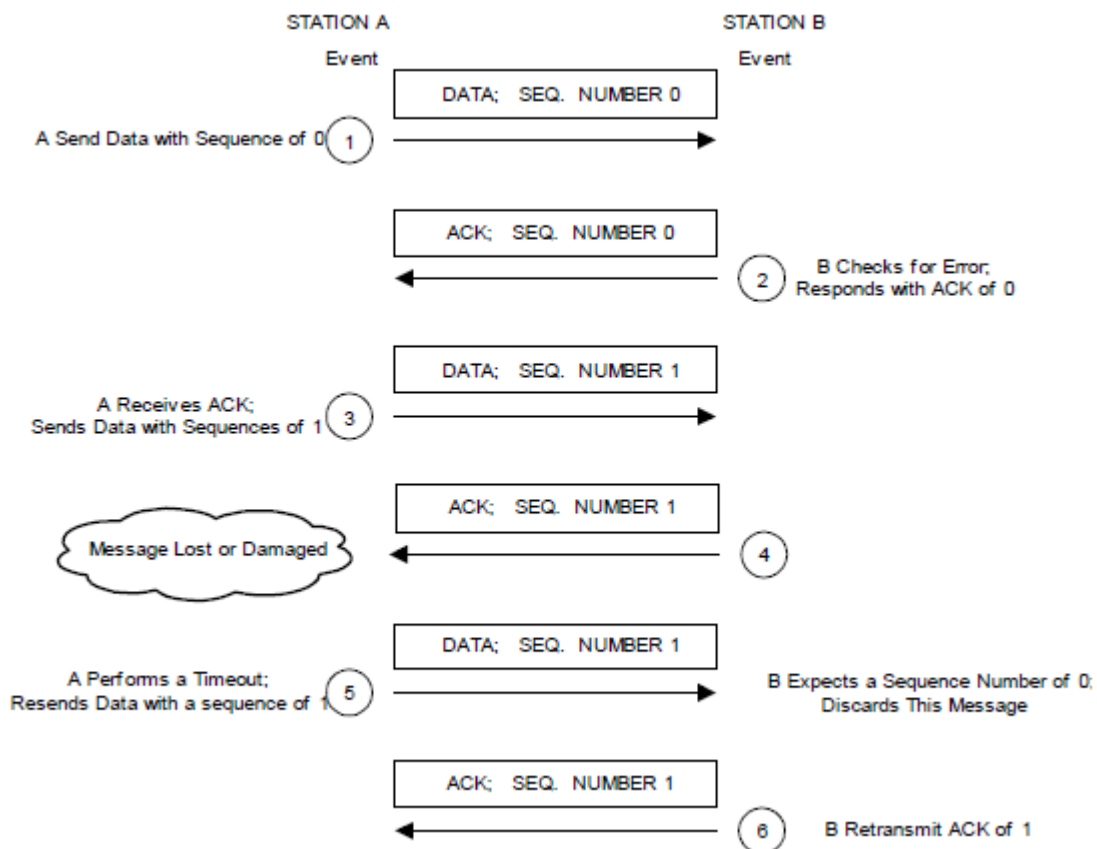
STATION A

Event

STATION B

Event

DATA; SEQ. NUMBER 0

A Send Data with Sequence of 0

1

ACK; SEQ. NUMBER 0

2

B Checks for Error; Responds with ACK of 0

DATA; SEQ. NUMBER 1

A Receives ACK; Sends Data with Sequences of 1

3

ACK; SEQ. NUMBER 1

Message Lost or Damaged

4

DATA; SEQ. NUMBER 1

A Performs a Timeout; Resends Data with a sequence of 1

5

B Expects a Sequence Number of 0; Discards This Message

ACK; SEQ. NUMBER 1

6

B Retransmit ACK of 1